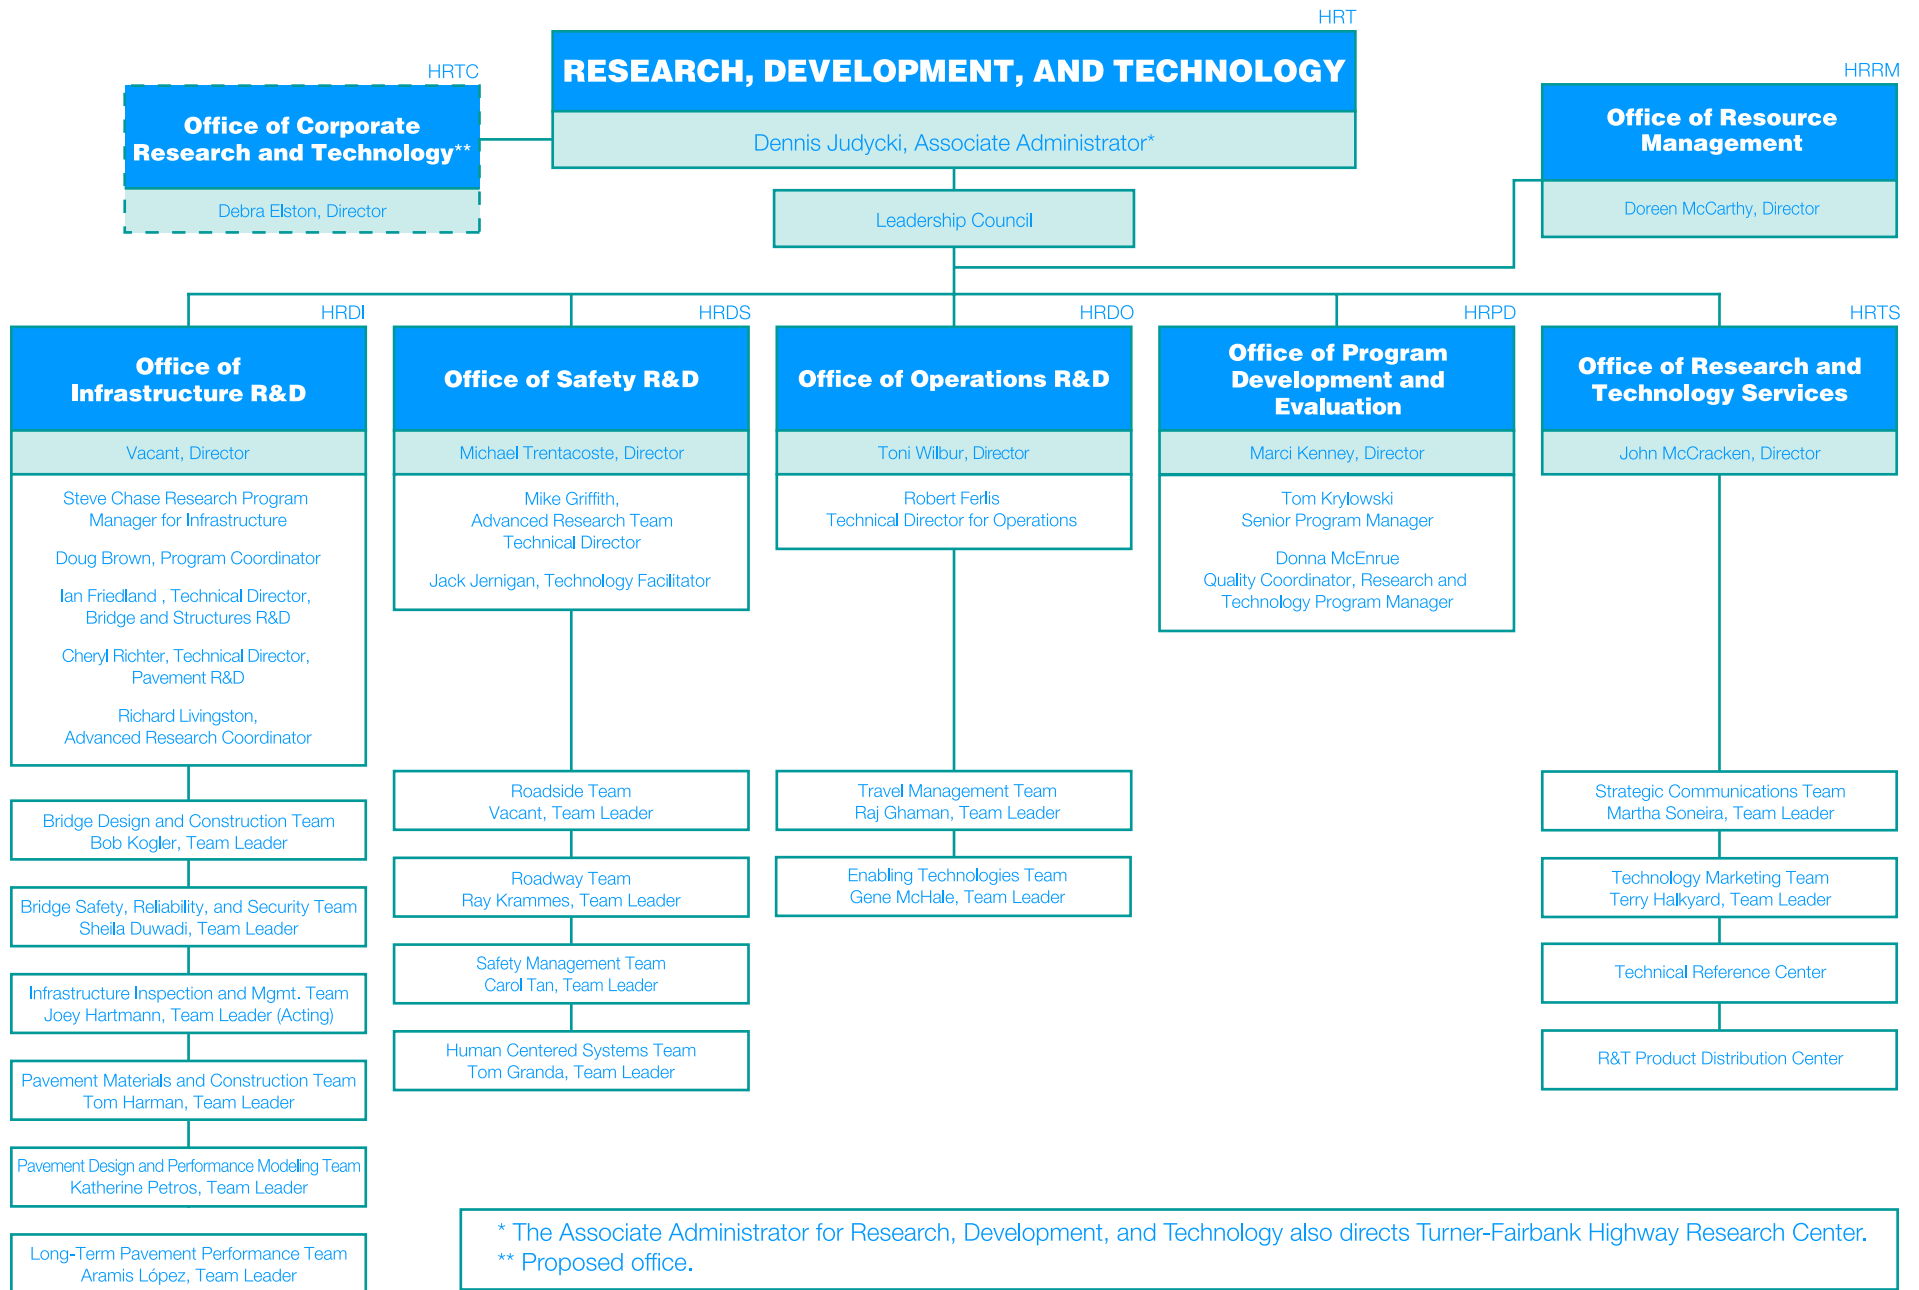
HRT
RESEARCH, DEVELOPMENT, AND TECHNOLOGY
Dennis Judycki, Associate Administrator*

HRTC
Office of Corporate Research and Technology**
Debra Elston, Director

HRRM
Office of Resource Management
Doreen McCarthy, Director

Leadership Council

HRDI
Office of Infrastructure R&D
Vacant, Director
Steve Chase Research Program Manager for Infrastructure
Doug Brown, Program Coordinator
Ian Friedland , Technical Director, Bridge and Structures R&D
Cheryl Richter, Technical Director, Pavement R&D
Richard Livingston, Advanced Research Coordinator

Bridge Design and Construction Team
Bob Kogler, Team Leader

Bridge Safety, Reliability, and Security Team
Sheila Duwadi, Team Leader

Infrastructure Inspection and Mgmt. Team
Joey Hartmann, Team Leader (Acting)

Pavement Materials and Construction Team
Tom Harman, Team Leader

Pavement Design and Performance Modeling Team
Katherine Petros, Team Leader

Long-Term Pavement Performance Team
Aramis López, Team Leader

HRDS
Office of Safety R&D
Michael Trentacoste, Director
Mike Griffith, Advanced Research Team Technical Director
Jack Jernigan, Technology Facilitator

Roadside Team
Vacant, Team Leader

Roadway Team
Ray Krammes, Team Leader

Safety Management Team
Carol Tan, Team Leader

Human Centered Systems Team
Tom Granda, Team Leader

HRDO
Office of Operations R&D
Toni Wilbur, Director
Robert Ferlis
Technical Director for Operations

Travel Management Team
Raj Ghaman, Team Leader

Enabling Technologies Team
Gene McHale, Team Leader

HRPD
Office of Program Development and Evaluation
Marci Kenney, Director
Tom Krylowski
Senior Program Manager
Donna McEnrue
Quality Coordinator, Research and Technology Program Manager

HRTS
Office of Research and Technology Services
John McCracken, Director

Strategic Communications Team
Martha Soneira, Team Leader

Technology Marketing Team
Terry Halkyard, Team Leader

Technical Reference Center

R&T Product Distribution Center

* The Associate Administrator for Research, Development, and Technology also directs Turner-Fairbank Highway Research Center.
** Proposed office.